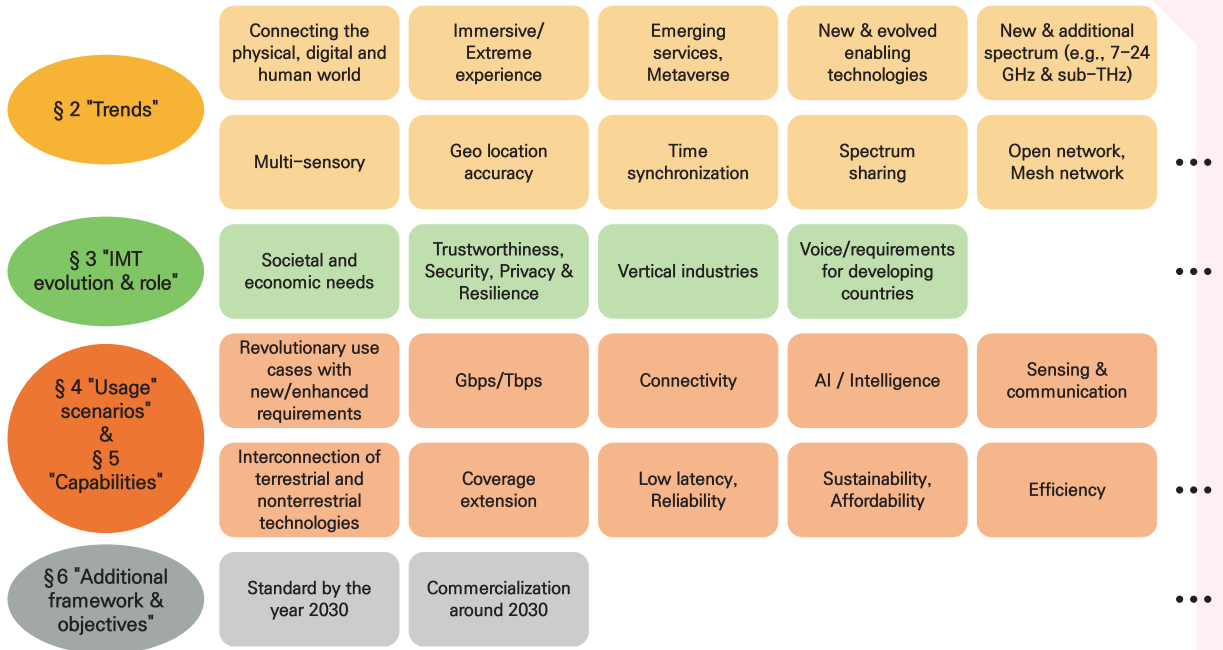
§ 2 "Trends"

Connecting the physical, digital and human world

Immersive/ Extreme experience

Emerging services, Metaverse

New & evolved enabling technologies

New & additional spectrum (e.g., 7–24 GHz & sub–THz)

Multi–sensory

Geo location accuracy

Time synchronization

Spectrum sharing

Open network, Mesh network

• • •

§ 3 "IMT evolution & role"

Societal and economic needs

Trustworthiness, Security, Privacy & Resilience

Vertical industries

Voice/requirements for developing countries

• • •

§ 4 "Usage scenarios" & § 5 "Capabilities"

Revolutionary use cases with new/enhanced requirements

Gbps/Tbps

Connectivity

AI / Intelligence

Sensing & communication

Interconnection of terrestrial and nonterrestrial technologies

Coverage extension

Low latency, Reliability

Sustainability, Affordability

Efficiency

• • •

§6 "Additional framework & objectives"

Standard by the year 2030

Commercialization around 2030

• • •